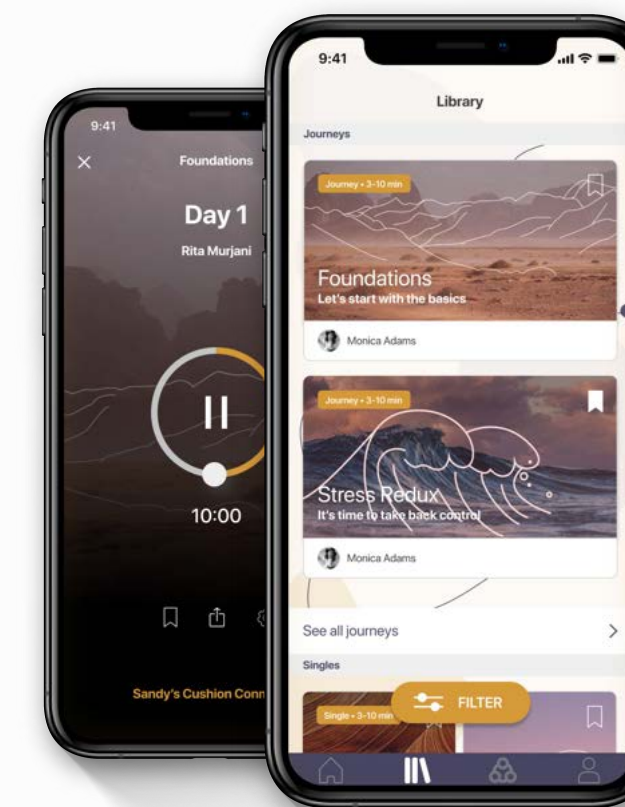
9:41

Foundations

Day 1

Rita Murjani

10:00

Sandy's Cushion Conn

9:41

Library

Journeys

Journey • 3-10 min

Foundations

Let's start with the basics

Monica Adams

Journey • 3-10 min

Stress Redux

It's time to take back control

Monica Adams

See all journeys

Singles

Single • 3-10 min

FILTER